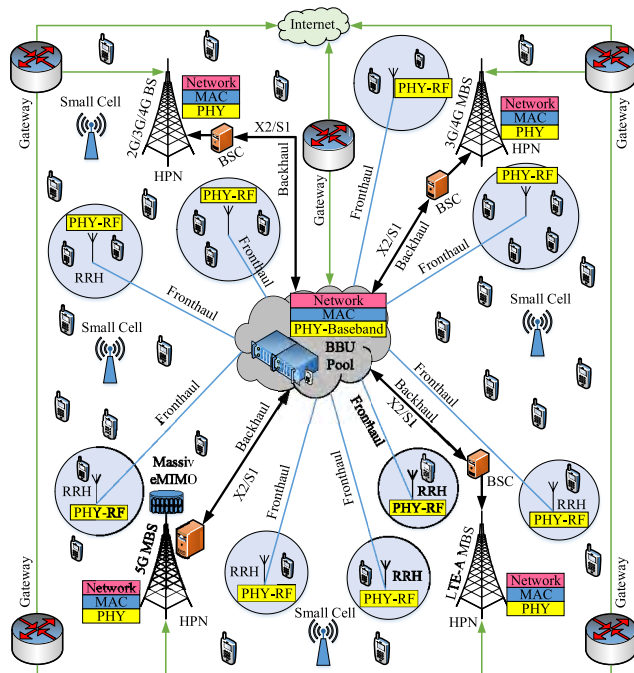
Internet

Gateway

Small Cell

Network
MAC
PHY

2G/3G/4G BS

HPN

BSC

X2/S1

Backhaul

Gateway

Fronthaul

PHY-RF

3G/4G MBS

Network
MAC
PHY

HPN

BSC

X2/S1

Backhaul

PHY-RF

Fronthaul

PHY-RF

Fronthaul

PHY-RF

RRH

Fronthaul

Small Cell

Small Cell

Network
MAC
PHY-Baseband

BBU Pool

Fronthaul

Backhaul

X2/S1

Fronthaul

Fronthaul

Backhaul

X2/S1

Fronthaul

Fronthaul

RRH

PHY-RF

Massiv eMIMO

5G MBS

Network
MAC
PHY

HPN

RRH

PHY-RF

RRH

PHY-RF

BSC

RRH

PHY-RF

RRH

PHY-RF

RRH

PHY-RF

LTE-A MBS

Network
MAC
PHY

HPN

Small Cell

Gateway

Gateway